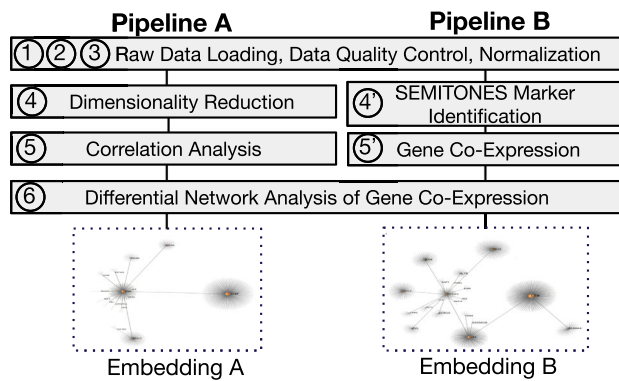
Pipeline A

Pipeline B

① ② ③ Raw Data Loading, Data Quality Control, Normalization

④ Dimensionality Reduction

④' SEMITONES Marker Identification

⑤ Correlation Analysis

⑤' Gene Co-Expression

⑥ Differential Network Analysis of Gene Co-Expression

Embedding A

Embedding B